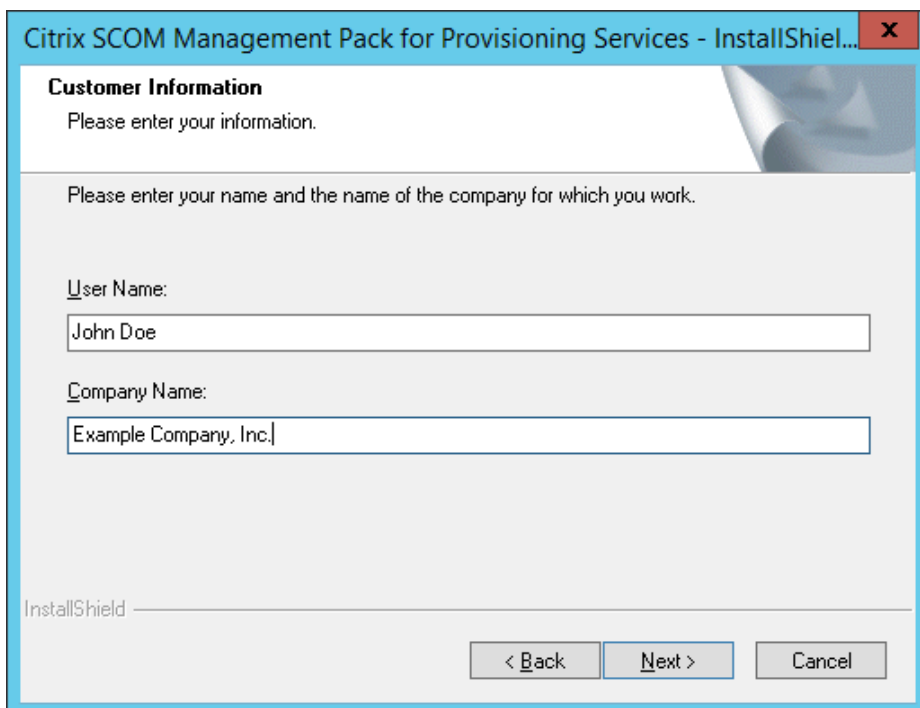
Citrix SCOM Management Pack for Provisioning Services - InstallShiel...

x

Customer Information

Please enter your information.

Please enter your name and the name of the company for which you work.

User Name:

John Doe

Company Name:

Example Company, Inc.

InstallShield

< Back

Next >

Cancel